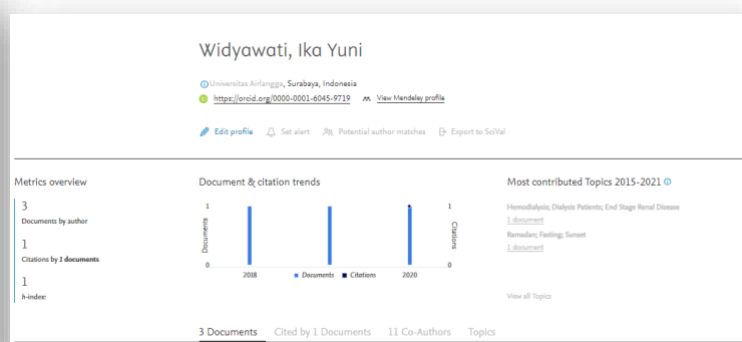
Widyawati, Ika Yuni

Universitas Airlangga, Surabaya, Indonesia

https://orcid.org/0000-0001-6045-9719   View Mendeley profile

Edit profile   Set alert   Potential author matches   Export to SciVal

Metrics overview

3
Documents by author

1
Citations by 1 documents

1
h-index:

Document & citation trends

1
Documents
0
2018
Documents   Citations
2020
1
Citations
0

Most contributed Topics 2015-2021

Hemodialysis; Dialysis Patients; End Stage Renal Disease
1 document
Ramadan; Fasting; Sunset
1 document

View all Topics

3 Documents   Cited by 1 Documents   11 Co-Authors   Topics